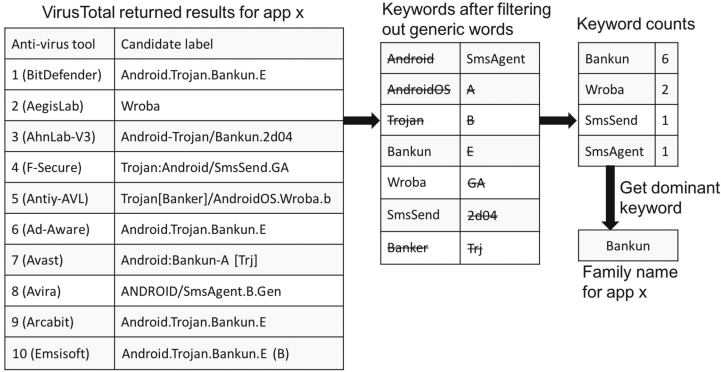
VirusTotal returned results for app x

| Anti-virus tool | Candidate label |
|---|---|
| 1 (BitDefender) | Android.Trojan.Bankun.E |
| 2 (AegisLab) | Wroba |
| 3 (AhnLab-V3) | Android-Trojan/Bankun.2d04 |
| 4 (F-Secure) | Trojan:Android/SmsSend.GA |
| 5 (Antiy-AVL) | Trojan[Banker]/AndroidOS.Wroba.b |
| 6 (Ad-Aware) | Android.Trojan.Bankun.E |
| 7 (Avast) | Android:Bankun-A [Trj] |
| 8 (Avira) | ANDROID/SmsAgent.B.Gen |
| 9 (Arcabit) | Android.Trojan.Bankun.E |
| 10 (Emsisoft) | Android.Trojan.Bankun.E (B) |

Keywords after filtering out generic words

| | |
|---|---|
| ~~Android~~ | SmsAgent |
| ~~AndroidOS~~ | ~~A~~ |
| ~~Trojan~~ | ~~B~~ |
| Bankun | ~~E~~ |
| Wroba | ~~GA~~ |
| SmsSend | ~~2d04~~ |
| ~~Banker~~ | ~~Trj~~ |

Keyword counts

| | |
|---|---|
| Bankun | 6 |
| Wroba | 2 |
| SmsSend | 1 |
| SmsAgent | 1 |

Get dominant keyword

Bankun

Family name for app x